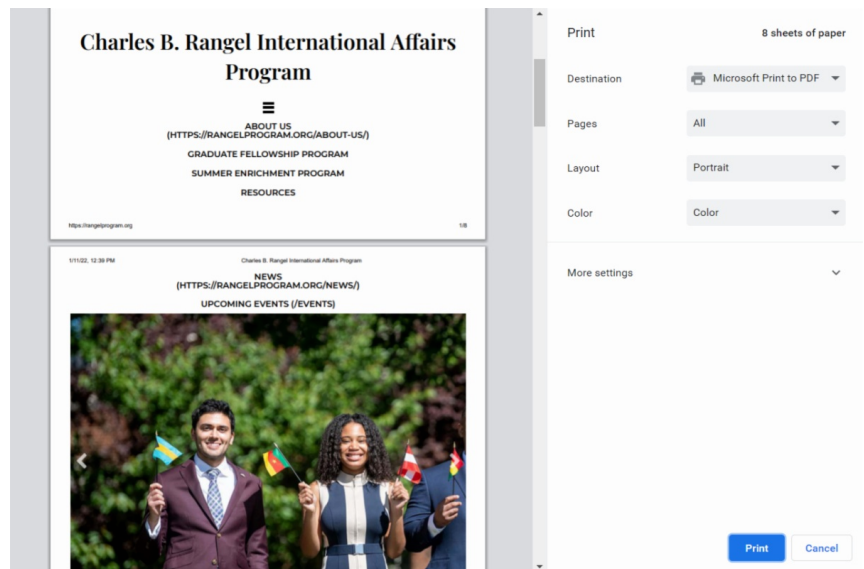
Charles B. Rangel International Affairs Program

ABOUT US (HTTPS://RANGELPROGRAM.ORG/ABOUT-US/)

GRADUATE FELLOWSHIP PROGRAM

SUMMER ENRICHMENT PROGRAM

RESOURCES

https://rangelprogram.org 1/8

1/11/22, 12:39 PM Charles B. Rangel International Affairs Program

NEWS (HTTPS://RANGELPROGRAM.ORG/NEWS/)

UPCOMING EVENTS (/EVENTS)

Print 8 sheets of paper

Destination Microsoft Print to PDF

Pages All

Layout Portrait

Color Color

More settings

Print Cancel